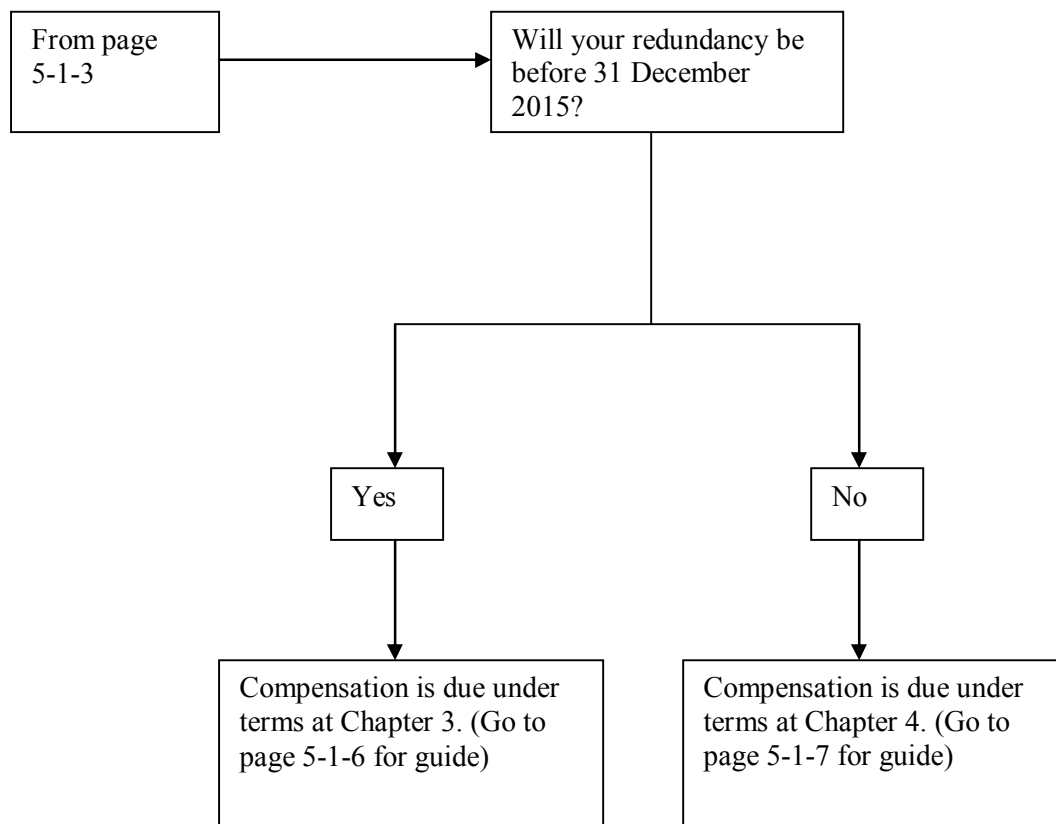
From page 5-1-3

Will your redundancy be before 31 December 2015?

Yes

No

Compensation is due under terms at Chapter 3. (Go to page 5-1-6 for guide)

Compensation is due under terms at Chapter 4. (Go to page 5-1-7 for guide)